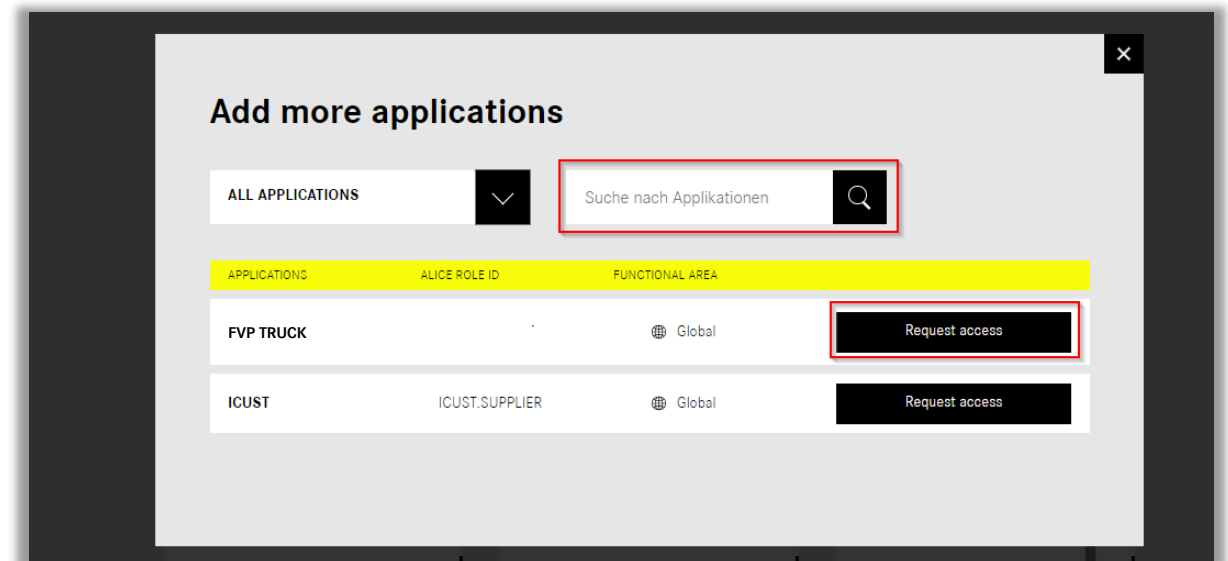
×

Add more applications

ALL APPLICATIONS

Suche nach Applikationen

| APPLICATIONS | ALICE ROLE ID | FUNCTIONAL AREA | |
|---|---|---|---|
| FVP TRUCK | | Global | Request access |
| ICUST | ICUST.SUPPLIER | Global | Request access |